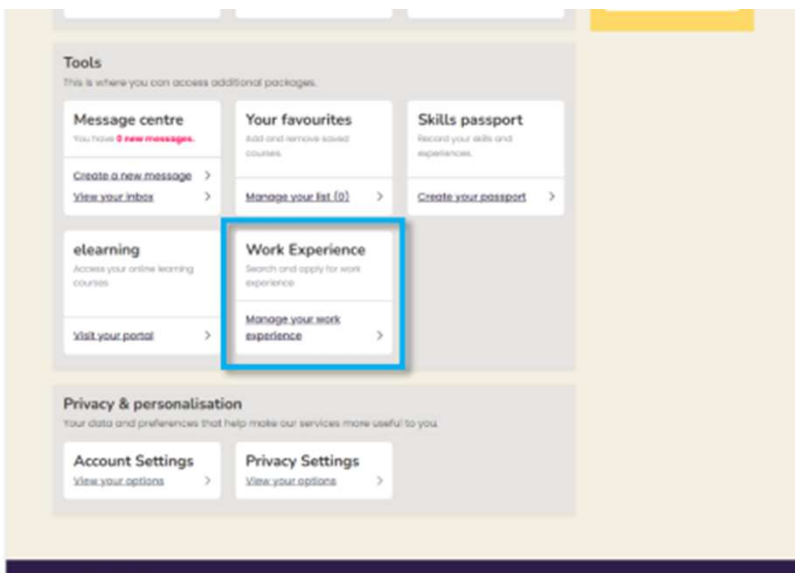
Tools
This is where you can access additional packages.

Message centre
You have 0 new messages.
Create a new message
View your inbox

Your favourites
Add and remove saved courses.
Manage your list (0)

Skills passport
Record your skills and experiences.
Create your passport

elearning
Access your online learning courses
Visit your portal

Work Experience
Search and apply for work experience
Manage your work experience

Privacy & personalisation
Your data and preferences that help make our services more useful to you.

Account Settings
View your options

Privacy Settings
View your options